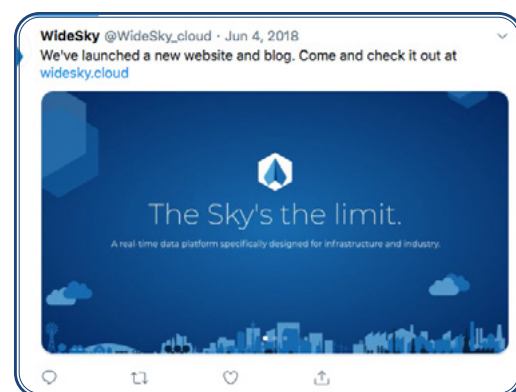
WideSky @WideSky_cloud · Jun 4, 2018
We've launched a new website and blog. Come and check it out at widesky.cloud

The Sky's the limit.

A real-time data platform specifically designed for infrastructure and industry.